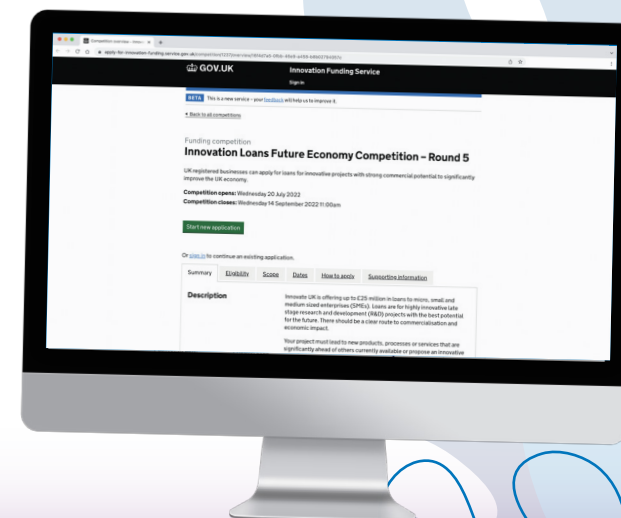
GOV.UK

Innovation Funding Service

Sign in

BETA This is a new service – your feedback will help us to improve it.

Back to all competitions

Funding competition

Innovation Loans Future Economy Competition – Round 5

UK registered businesses can apply for loans for innovative projects with strong commercial potential to significantly improve the UK economy.

Competition opens: Wednesday 20 July 2022

Competition closes: Wednesday 14 September 2022 11:00am

Start new application

Or sign in to continue an existing application.

Summary | Eligibility | Scope | Dates | How to apply | Supporting information

Description

Innovate UK is offering up to £25 million in loans to micro, small and medium sized enterprises (SMEs). Loans are for highly innovative late stage research and development (R&D) projects with the best potential for the future. There should be a clear route to commercialisation and economic impact.

Your project must lead to new products, processes or services that are significantly ahead of others currently available or propose an innovative